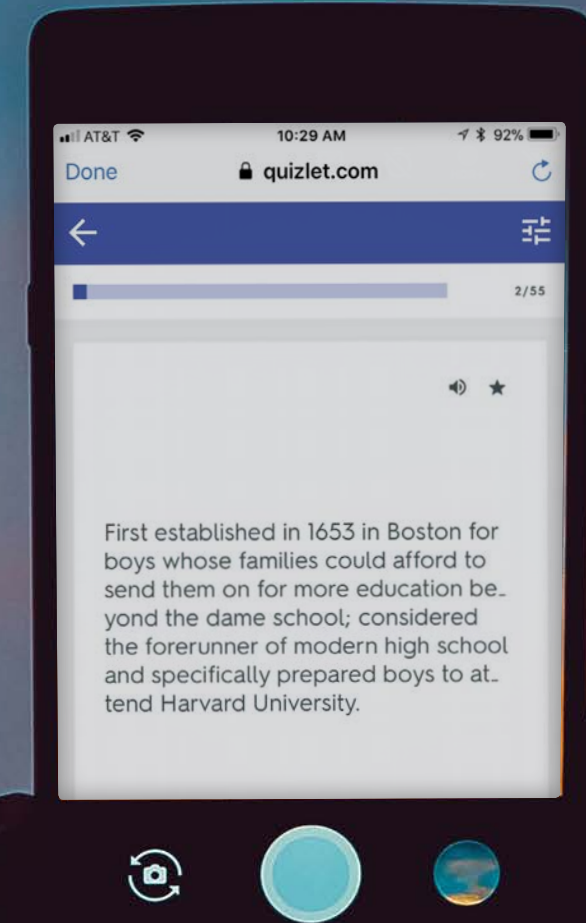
AT&T 10:29 AM 92%

Done quizlet.com

2/55

First established in 1653 in Boston for boys whose families could afford to send them on for more education beyond the dame school; considered the forerunner of modern high school and specifically prepared boys to attend Harvard University.